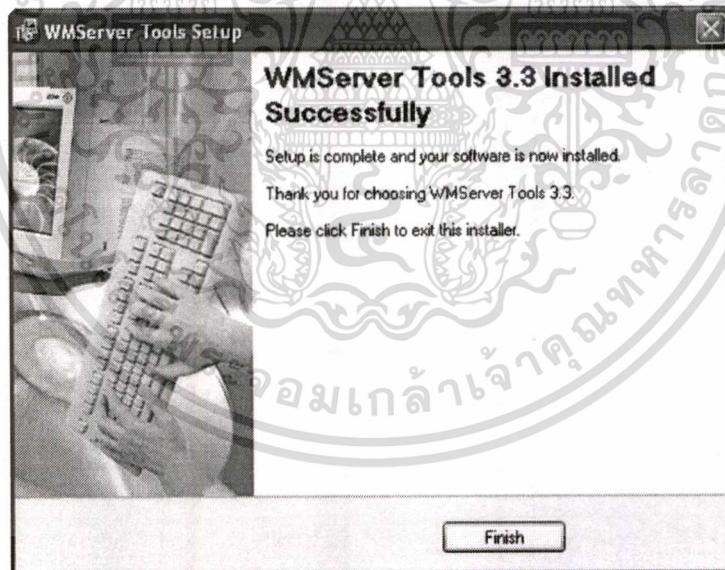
WMServer Tools Setup

WMServer Tools 3.3 Installed Successfully

Setup is complete and your software is now installed.

Thank you for choosing WMServer Tools 3.3.

Please click Finish to exit this installer.

จอมเกล้าเจ้าคุณทหาร

Finish